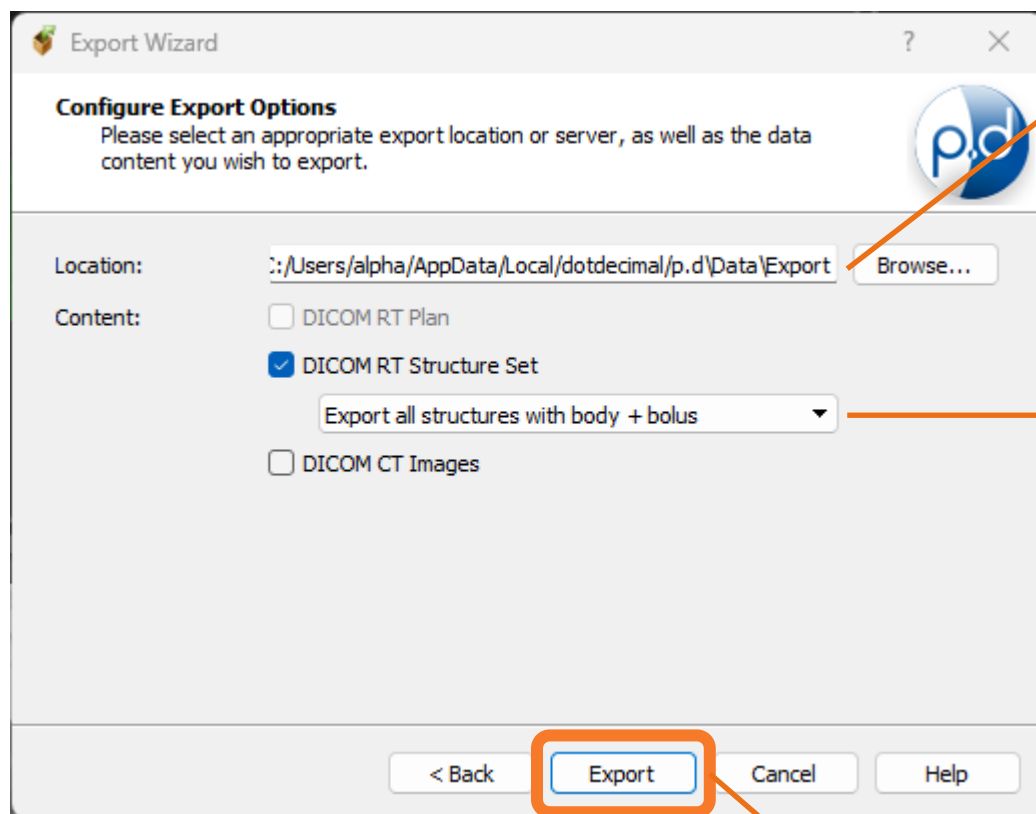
Export Wizard

?

Configure Export Options

Please select an appropriate export location or server, as well as the data content you wish to export.

p.d

Location: :/Users/alpha/AppData/Local/dotdecimal/p.d\Data\Export Browse...

Content: DICOM RT Plan

DICOM RT Structure Set

Export all structures with body + bolus

DICOM CT Images

< Back Export Cancel Help